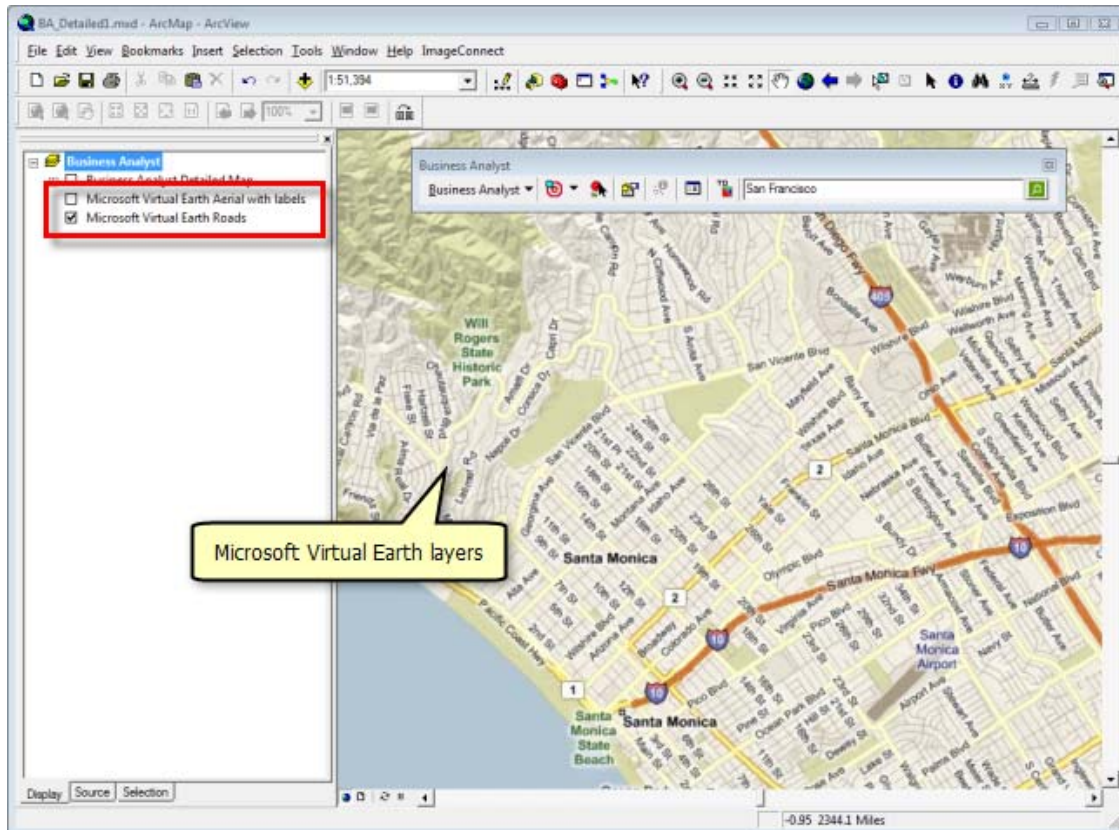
BA_Detailed1.mxd - ArcMap - ArcView

File Edit View Bookmarks Insert Selection Tools Window Help ImageConnect

1:51,394

100%

Business Analyst
Business Analyst Detailed Map
Microsoft Virtual Earth Aerial with labels
Microsoft Virtual Earth Roads

Business Analyst
Business Analyst ▾
San Francisco

Will Rogers State Historic Park
San Vicente Blvd
Wilshire Blvd
Santa Monica Blvd
Santa Monica
Olympic Blvd
Santa Monica Fwy
Pacific Coast Hwy
Pico Blvd
Santa Monica Airport
Santa Monica State Beach
Santa Monica
405
10
2
1
Exposition Blvd
National Blvd
Ocean Park Blvd
Airport Ave

Microsoft Virtual Earth layers

Display Source Selection

-0.95 2344.1 Miles